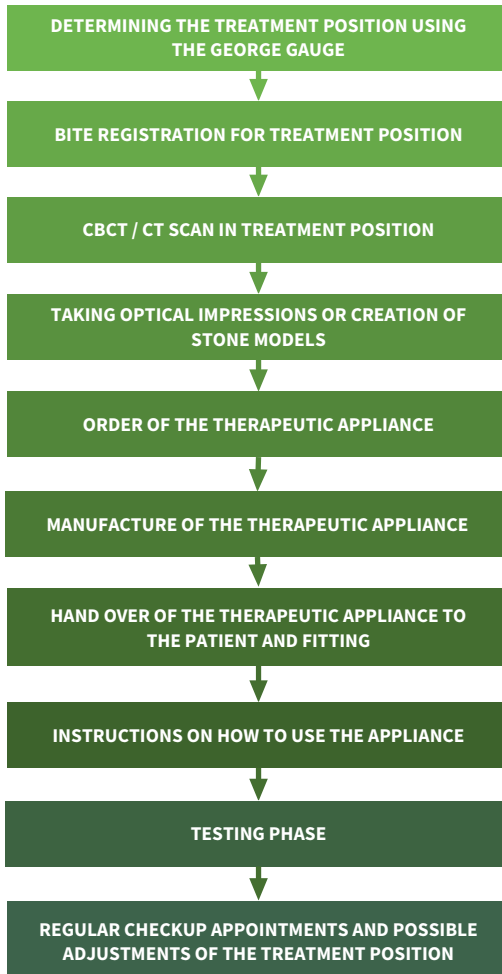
DETERMINING THE TREATMENT POSITION USING THE GEORGE GAUGE

BITE REGISTRATION FOR TREATMENT POSITION

CBCT / CT SCAN IN TREATMENT POSITION

TAKING OPTICAL IMPRESSIONS OR CREATION OF STONE MODELS

ORDER OF THE THERAPEUTIC APPLIANCE

MANUFACTURE OF THE THERAPEUTIC APPLIANCE

HAND OVER OF THE THERAPEUTIC APPLIANCE TO THE PATIENT AND FITTING

INSTRUCTIONS ON HOW TO USE THE APPLIANCE

TESTING PHASE

REGULAR CHECKUP APPOINTMENTS AND POSSIBLE ADJUSTMENTS OF THE TREATMENT POSITION